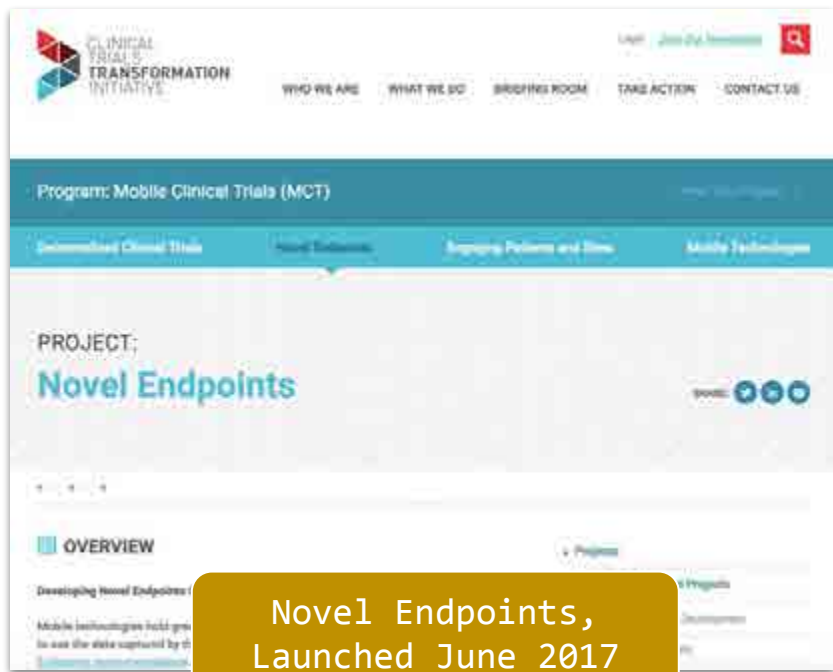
CLINICAL TRIALS TRANSFORMATION INITIATIVE

Login Join Our Newsletter

WHO WE ARE WHAT WE DO BRIEFING ROOM TAKE ACTION CONTACT US

Program: Mobile Clinical Trials (MCT)

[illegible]

Decentralized Clinical Trials Novel Endpoints Engaging Patients and Sites Mobile Technologies

PROJECT:

Novel Endpoints

SHARE:

OVERVIEW

Developing Novel Endpoints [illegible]

Mobile technologies hold gre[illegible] to use the data captured by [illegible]

Projects

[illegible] Projects

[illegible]

Novel Endpoints, Launched June 2017